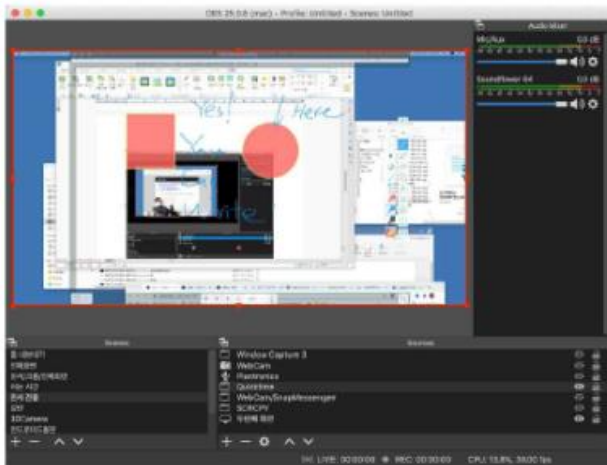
OBS 25.0.8 (mac) - Profile: Untitled - Scenes: Untitled

Audio Mixer
Mic/Aux 0.0 dB
Soundflower 64 0.0 dB

Yes!
Here
You
Write

Scenes
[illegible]
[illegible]
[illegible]
File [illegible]
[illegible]
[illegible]
3DCamera
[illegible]

Sources
Window Capture 3
WebCam
Penthmics
Quicktime
WebCam/SnapMessenger
SCRCPY
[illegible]

LIVE: 00:00:00 REC: 00:00:00 CPU: 13.8%, 30.00 fps